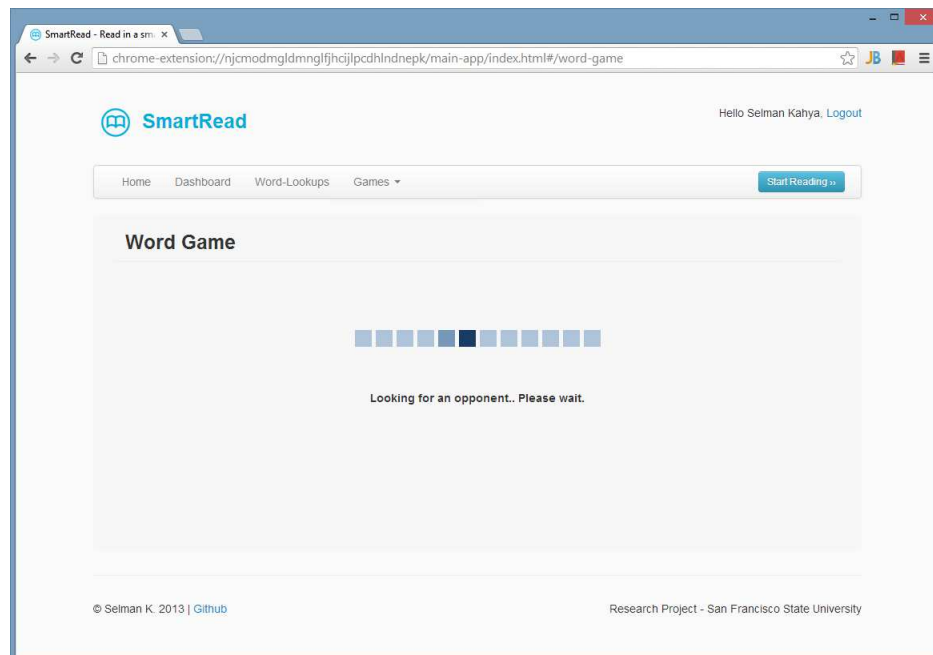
SmartRead - Read in a sm ×

chrome-extension://njcmodmgldmnglfjhcijlpcdhlndnepk/main-app/index.html#/word-game

JB

SmartRead

Hello Selman Kahya, Logout

Home Dashboard Word-Lookups Games

Start Reading »

Word Game

Looking for an opponent.. Please wait.

© Selman K. 2013 | Github

Research Project - San Francisco State University